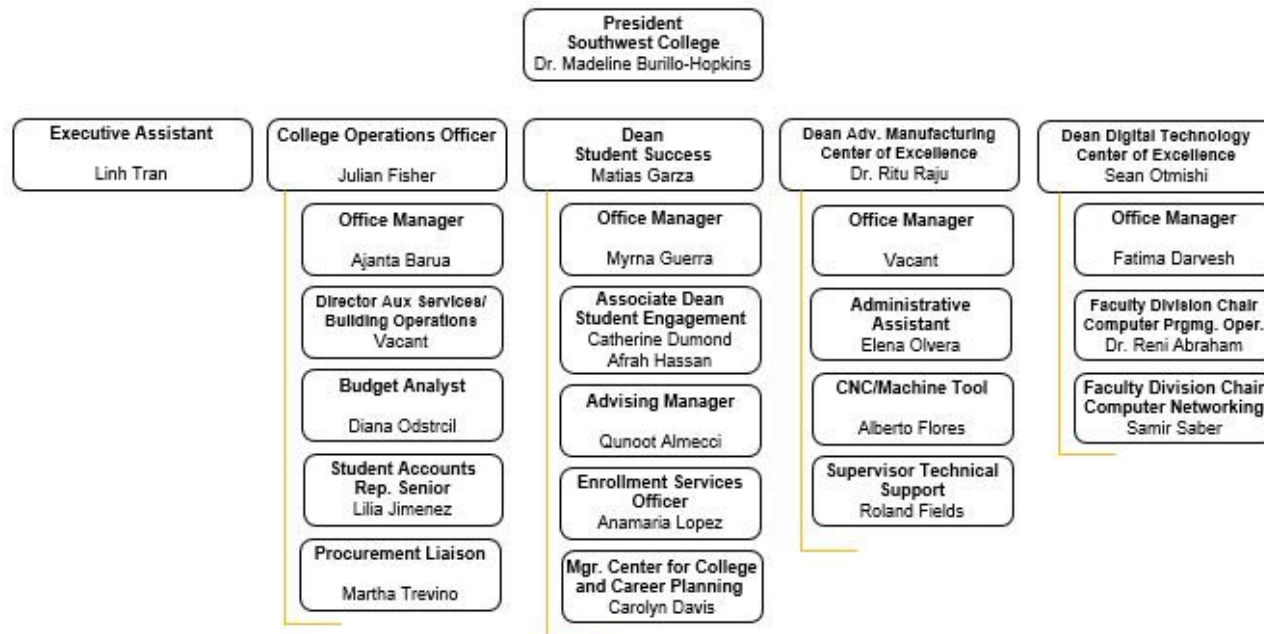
President
Southwest College
Dr. Madeline Burillo-Hopkins

Executive Assistant
Linh Tran

College Operations Officer
Julian Fisher

Office Manager
Ajanta Barua

Director Aux Services/ Building Operations
Vacant

Budget Analyst
Diana Odstrcil

Student Accounts Rep. Senior
Lilia Jimenez

Procurement Liaison
Martha Trevino

Dean
Student Success
Matias Garza

Office Manager
Myrna Guerra

Associate Dean
Student Engagement
Catherine Dumond
Afrah Hassan

Advising Manager
Qunoot Almecci

Enrollment Services Officer
Anamaria Lopez

Mgr. Center for College and Career Planning
Carolyn Davis

Dean Adv. Manufacturing Center of Excellence
Dr. Ritu Raju

Office Manager
Vacant

Administrative Assistant
Elena Olvera

CNC/Machine Tool
Alberto Flores

Supervisor Technical Support
Roland Fields

Dean Digital Technology Center of Excellence
Sean Otmishi

Office Manager
Fatima Darvesh

Faculty Division Chair
Computer Prgmg. Oper.
Dr. Reni Abraham

Faculty Division Chair
Computer Networking
Samir Saber